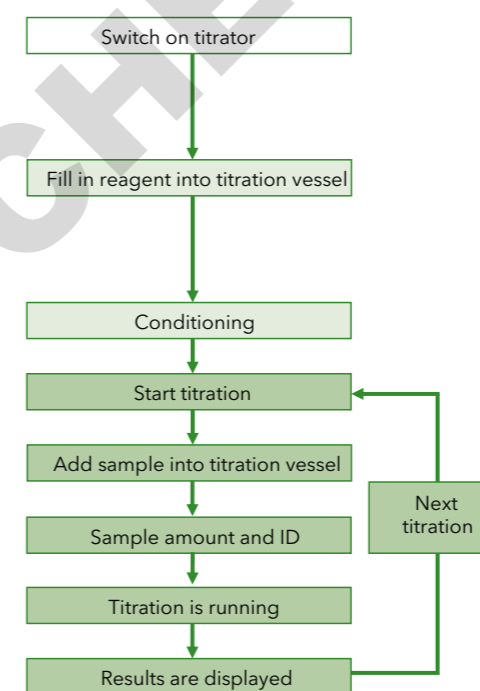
Switch on titrator

Fill in reagent into titration vessel

Conditioning

Start titration

Add sample into titration vessel

Sample amount and ID

Titration is running

Results are displayed

Next titration